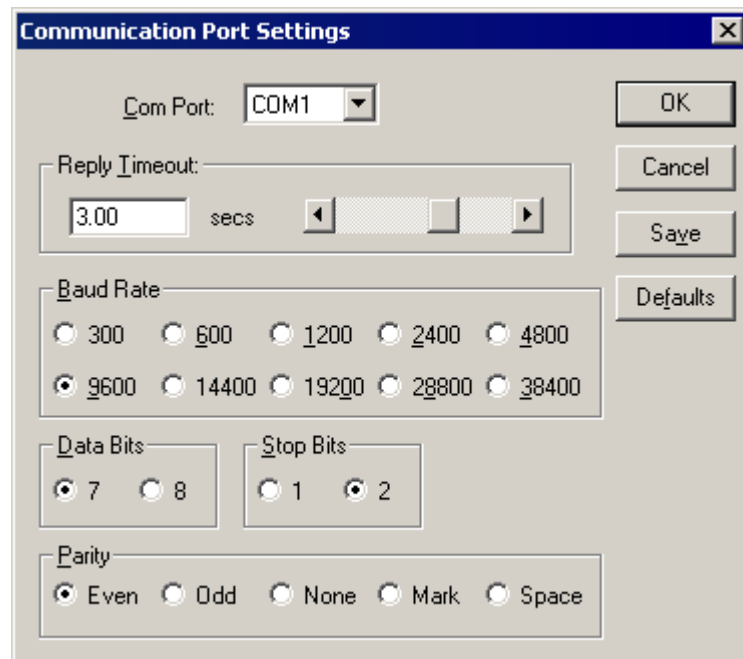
Communication Port Settings

Com Port: COM1

OK

Cancel

Save

Defaults

Reply Timeout:
3.00 secs

Baud Rate
300 600 1200 2400 4800
9600 14400 19200 28800 38400

Data Bits
7 8

Stop Bits
1 2

Parity
Even Odd None Mark Space